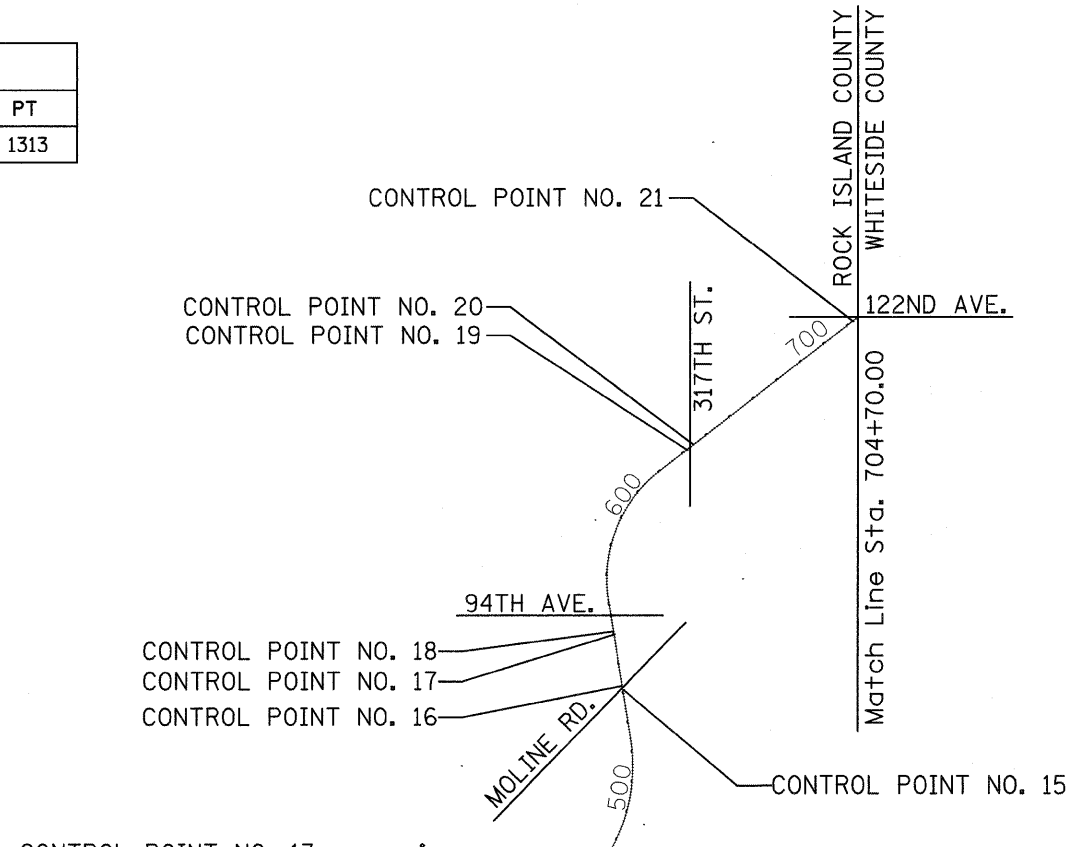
| PT |
| 1313 |

ROCK ISLAND COUNTY
WHITESIDE COUNTY

CONTROL POINT NO. 21

CONTROL POINT NO. 20
CONTROL POINT NO. 19

317TH ST.

122ND AVE.

700

Match Line Sta. 704+70.00

600

94TH AVE.

CONTROL POINT NO. 18
CONTROL POINT NO. 17
CONTROL POINT NO. 16

MOLINE RD.

500

CONTROL POINT NO. 15

CONTROL POINT NO. 17 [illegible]